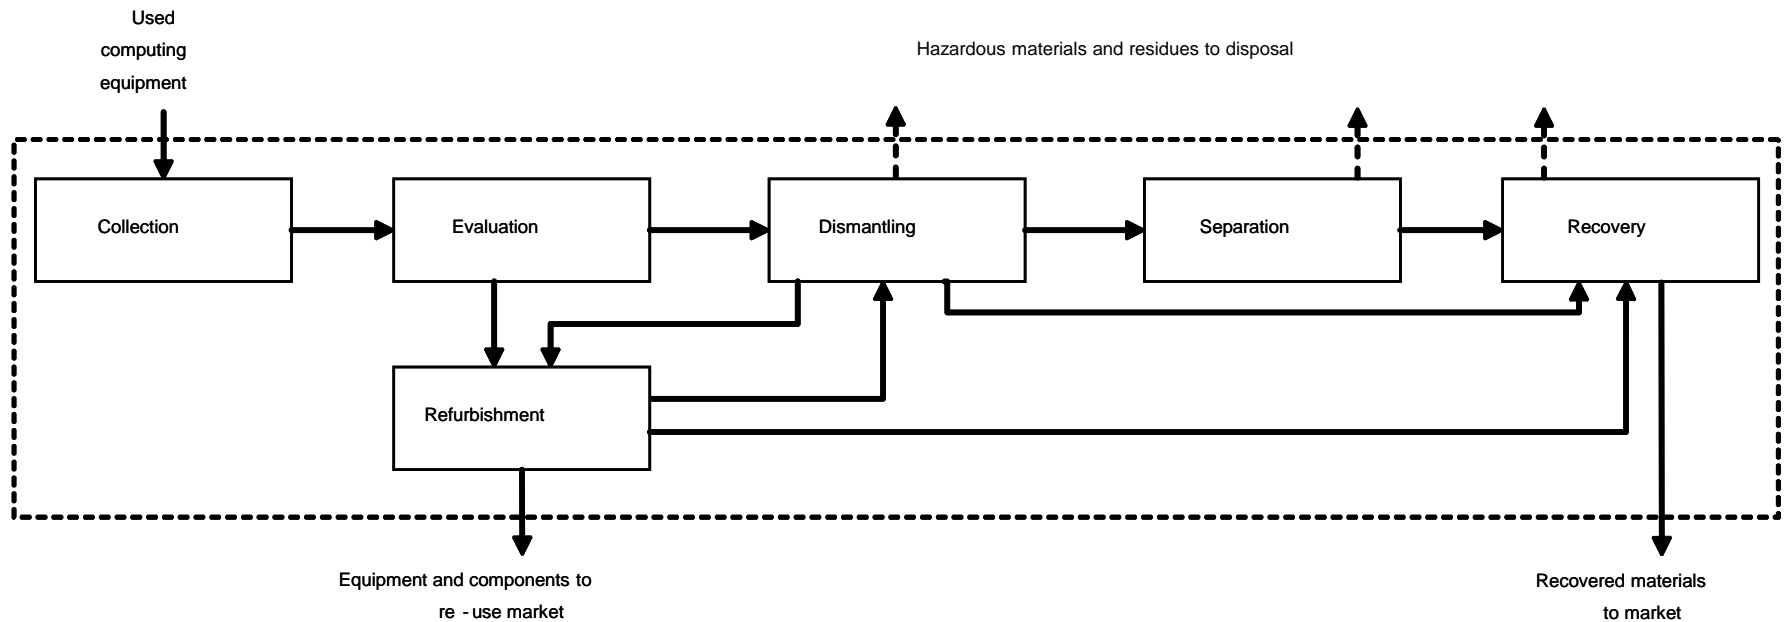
Used computing equipment

Hazardous materials and residues to disposal

Collection

Evaluation

Dismantling

Separation

Recovery

Refurbishment

Equipment and components to re - use market

Recovered materials to market